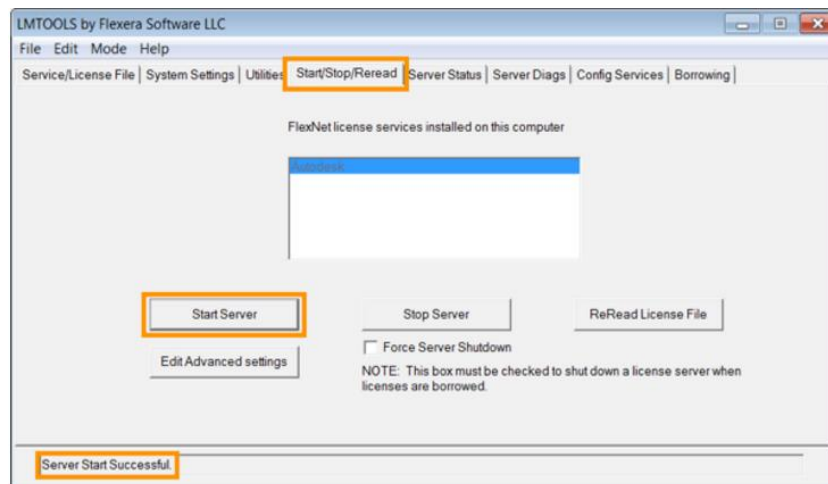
LMTOOLS by Flexera Software LLC

File Edit Mode Help

Service/License File | System Settings | Utilities | Start/Stop/Reread | Server Status | Server Diags | Config Services | Borrowing

FlexNet license services installed on this computer

Autodesk

Start Server

Stop Server

ReRead License File

Edit Advanced settings

Force Server Shutdown

NOTE: This box must be checked to shut down a license server when licenses are borrowed.

Server Start Successful.